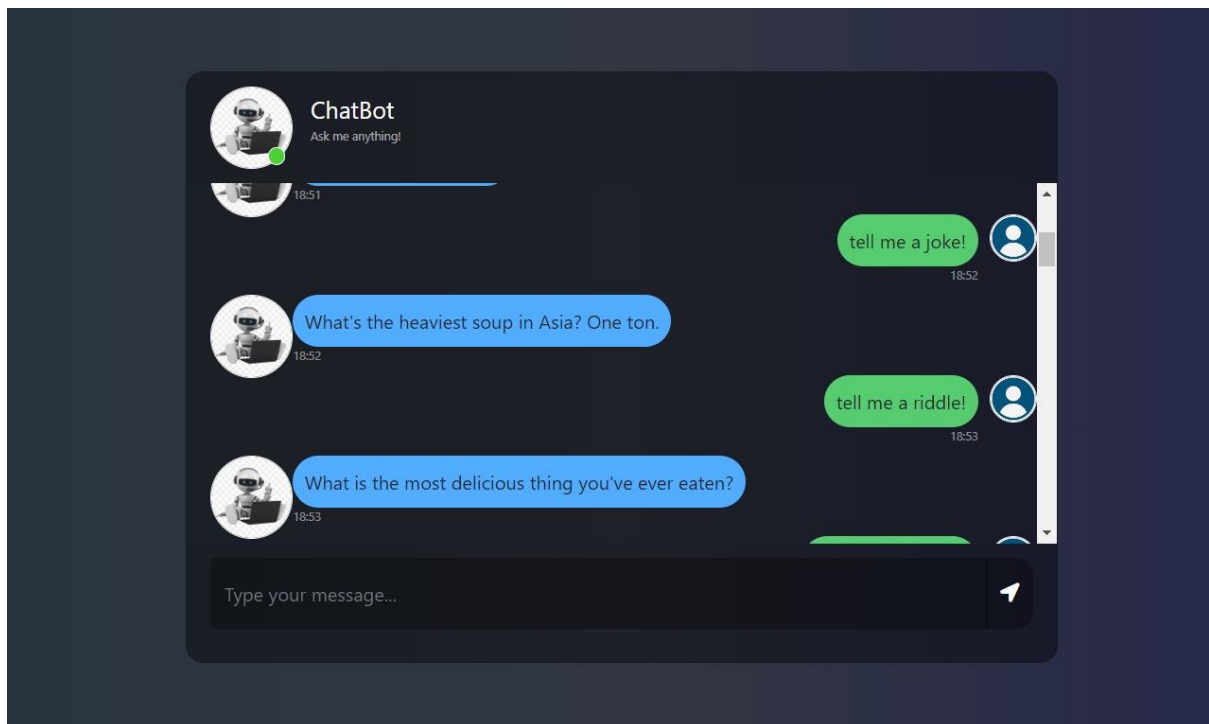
ChatBot
Ask me anything!

18:51

tell me a joke!
18:52

What's the heaviest soup in Asia? One ton.
18:52

tell me a riddle!
18:53

What is the most delicious thing you've ever eaten?
18:53

Type your message...